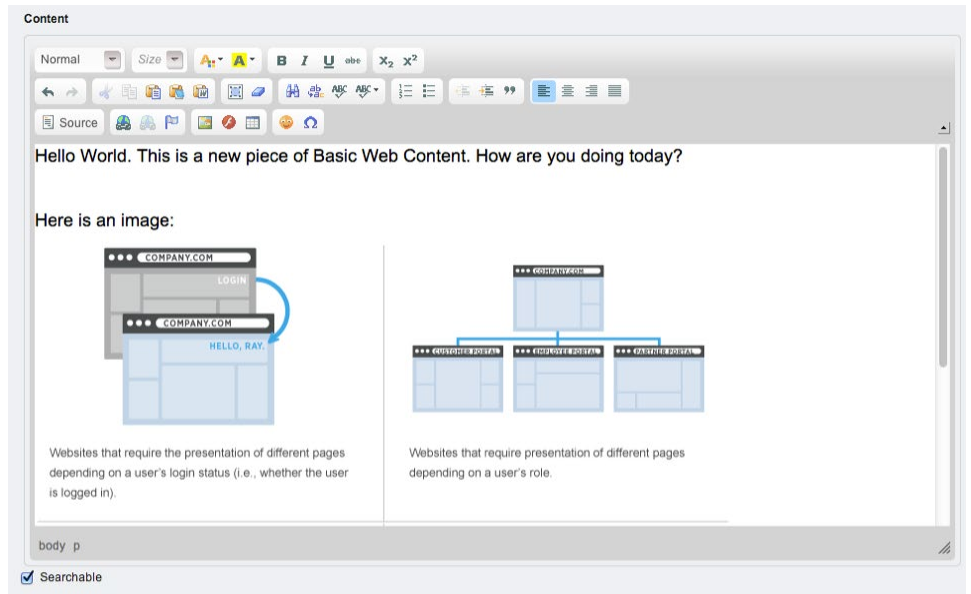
Content

Normal Size B I U abc $X_2$ $X^2$

Source

Hello World. This is a new piece of Basic Web Content. How are you doing today?

Here is an image:

COMPANY.COM
LOGIN
COMPANY.COM
HELLO, RAY.

Websites that require the presentation of different pages depending on a user's login status (i.e., whether the user is logged in).

COMPANY.COM
CUSTOMER PORTAL
EMPLOYEE PORTAL
PARTNER PORTAL

Websites that require presentation of different pages depending on a user's role.

body p

Searchable